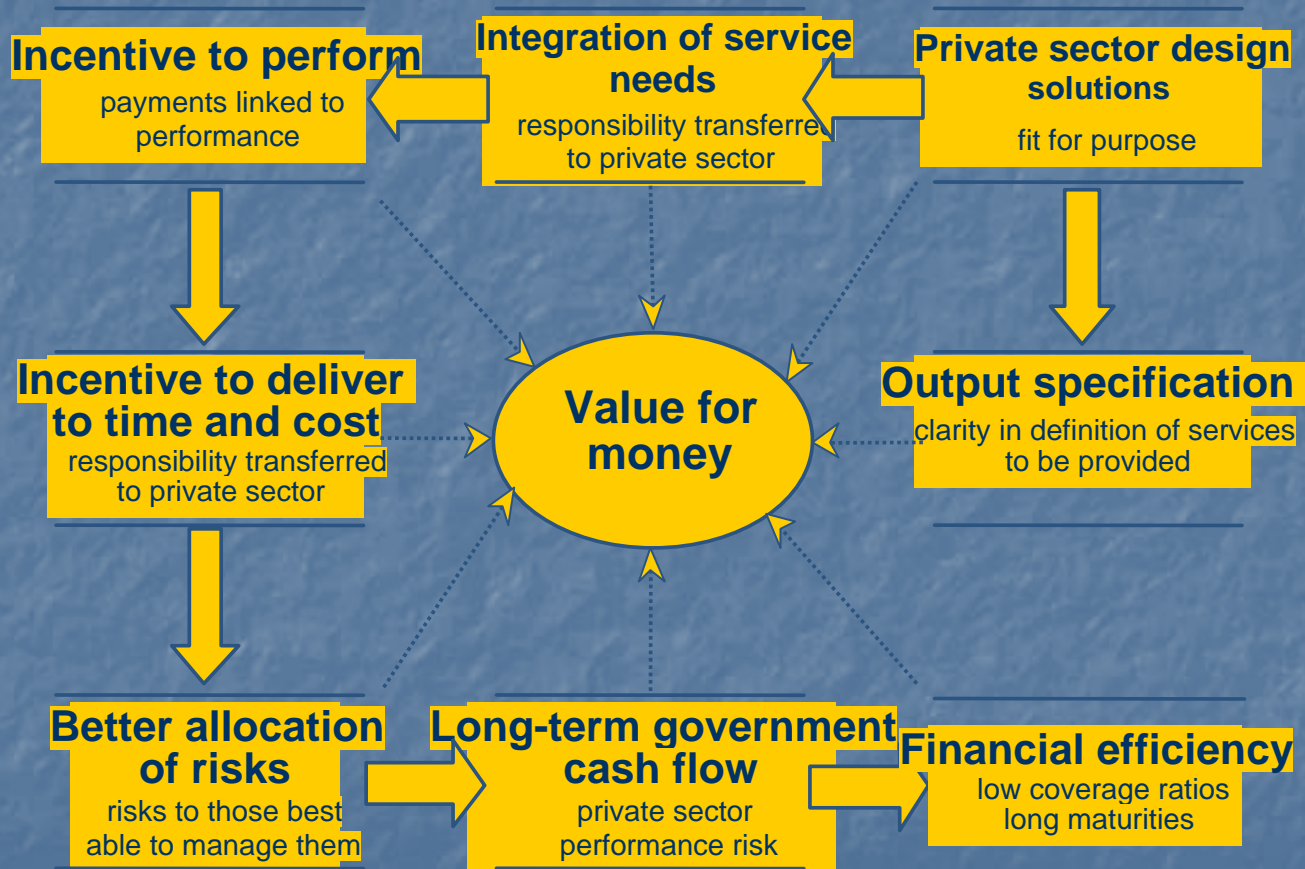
Incentive to perform
payments linked to performance

Integration of service needs
responsibility transferred to private sector

Private sector design solutions
fit for purpose

Incentive to deliver to time and cost
responsibility transferred to private sector

Value for money

Output specification
clarity in definition of services to be provided

Better allocation of risks
risks to those best able to manage them

Long-term government cash flow
private sector performance risk

Financial efficiency
low coverage ratios
long maturities